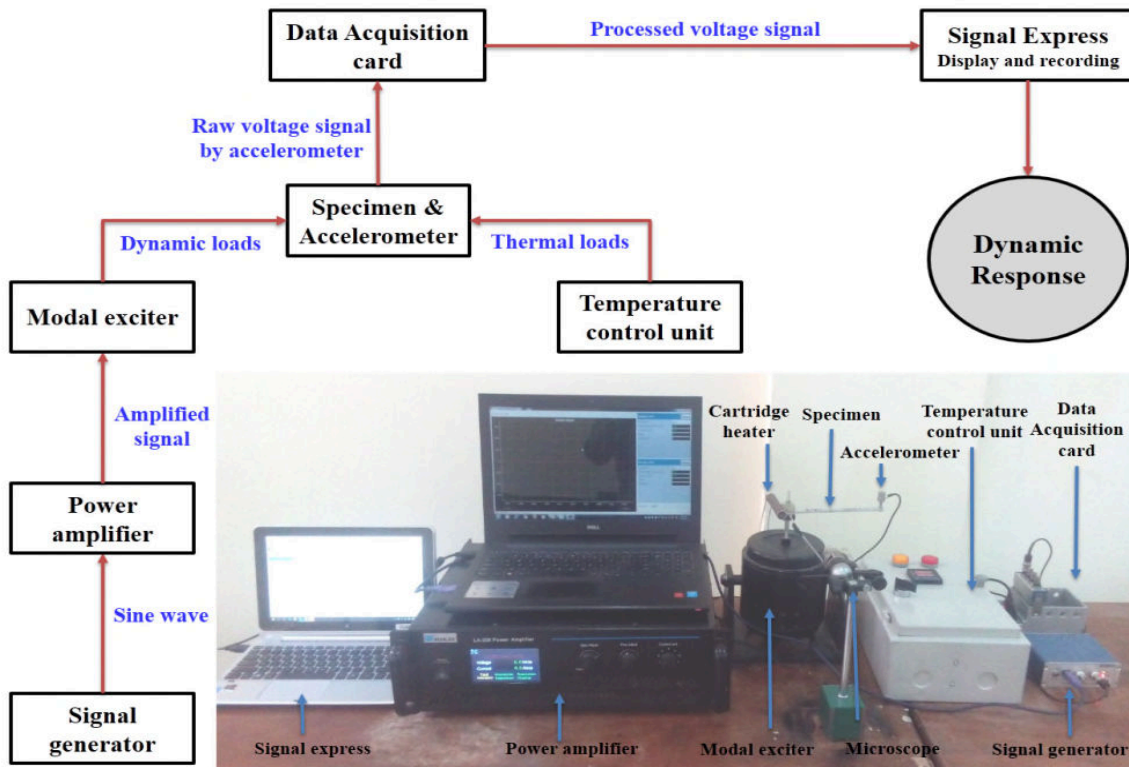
Data Acquisition card

Processed voltage signal

Signal Express
Display and recording

Raw voltage signal by accelerometer

Specimen & Accelerometer

Dynamic loads

Thermal loads

Dynamic Response

Modal exciter

Temperature control unit

Amplified signal

Power amplifier

Sine wave

Signal generator

Cartridge heater

Specimen

Temperature control unit

Data Acquisition card

Accelerometer

LA-200 Power Amplifier

DELL

Signal express

Power amplifier

Modal exciter

Microscope

Signal generator